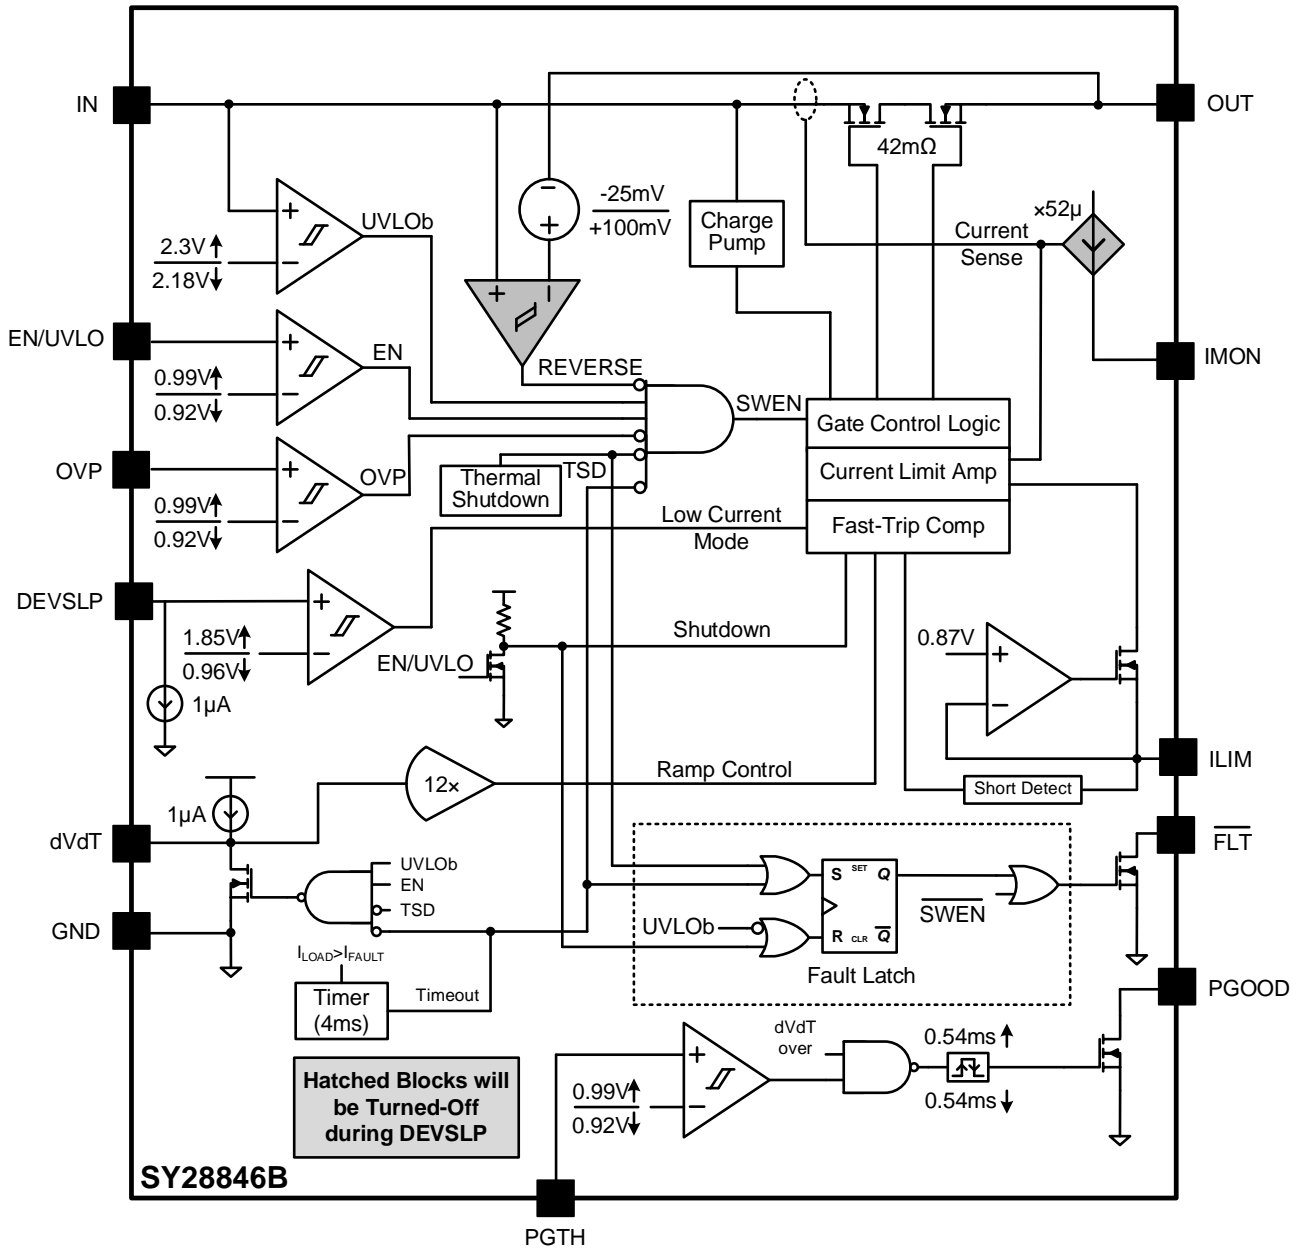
IN
OUT
42mΩ
-25mV
+100mV
Charge Pump
Current Sense
×52μ
UVLOb
2.3V
2.18V
EN/UVLO
EN
0.99V
0.92V
REVERSE
SWEN
IMON
Gate Control Logic
OVP
OVP
0.99V
0.92V
Thermal Shutdown
TSD
Current Limit Amp
Low Current Mode
Fast-Trip Comp
DEVSLP
1.85V
0.96V
Shutdown
EN/UVLO
0.87V
1μA
ILIM
12×
Ramp Control
Short Detect
1μA
dVdT
UVLOb
EN
TSD
$\overline{FLT}$
S SET Q
$\overline{SWEN}$
GND
UVLOb
R CLR $\overline{Q}$
$I_{LOAD}>I_{FAULT}$
Fault Latch
Timer (4ms)
Timeout
PGOOD
dVdT over
0.54ms
0.54ms
0.99V
0.92V
Hatched Blocks will be Turned-Off during DEVSLP
SY28846B
PGTH